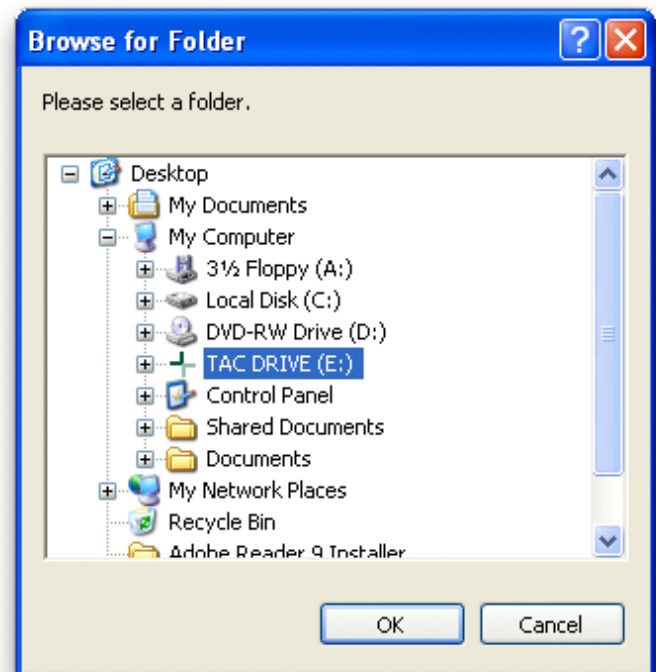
Browse for Folder

Please select a folder.

Desktop
My Documents
My Computer
3½ Floppy (A:)
Local Disk (C:)
DVD-RW Drive (D:)
TAC DRIVE (E:)
Control Panel
Shared Documents
Documents
My Network Places
Recycle Bin
Adobe Reader 9 Installer

OK
Cancel